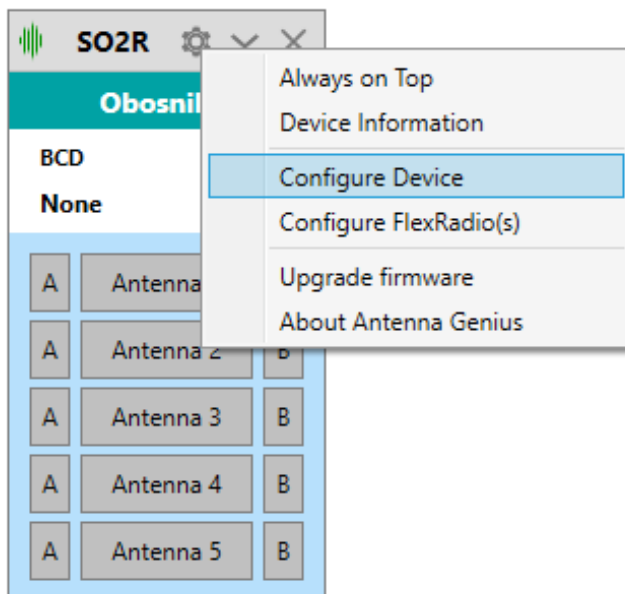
SO2R

Obosnil

BCD

None

A Antenna

A Antenna 2 B

A Antenna 3 B

A Antenna 4 B

A Antenna 5 B

Always on Top
Device Information
Configure Device
Configure FlexRadio(s)
Upgrade firmware
About Antenna Genius